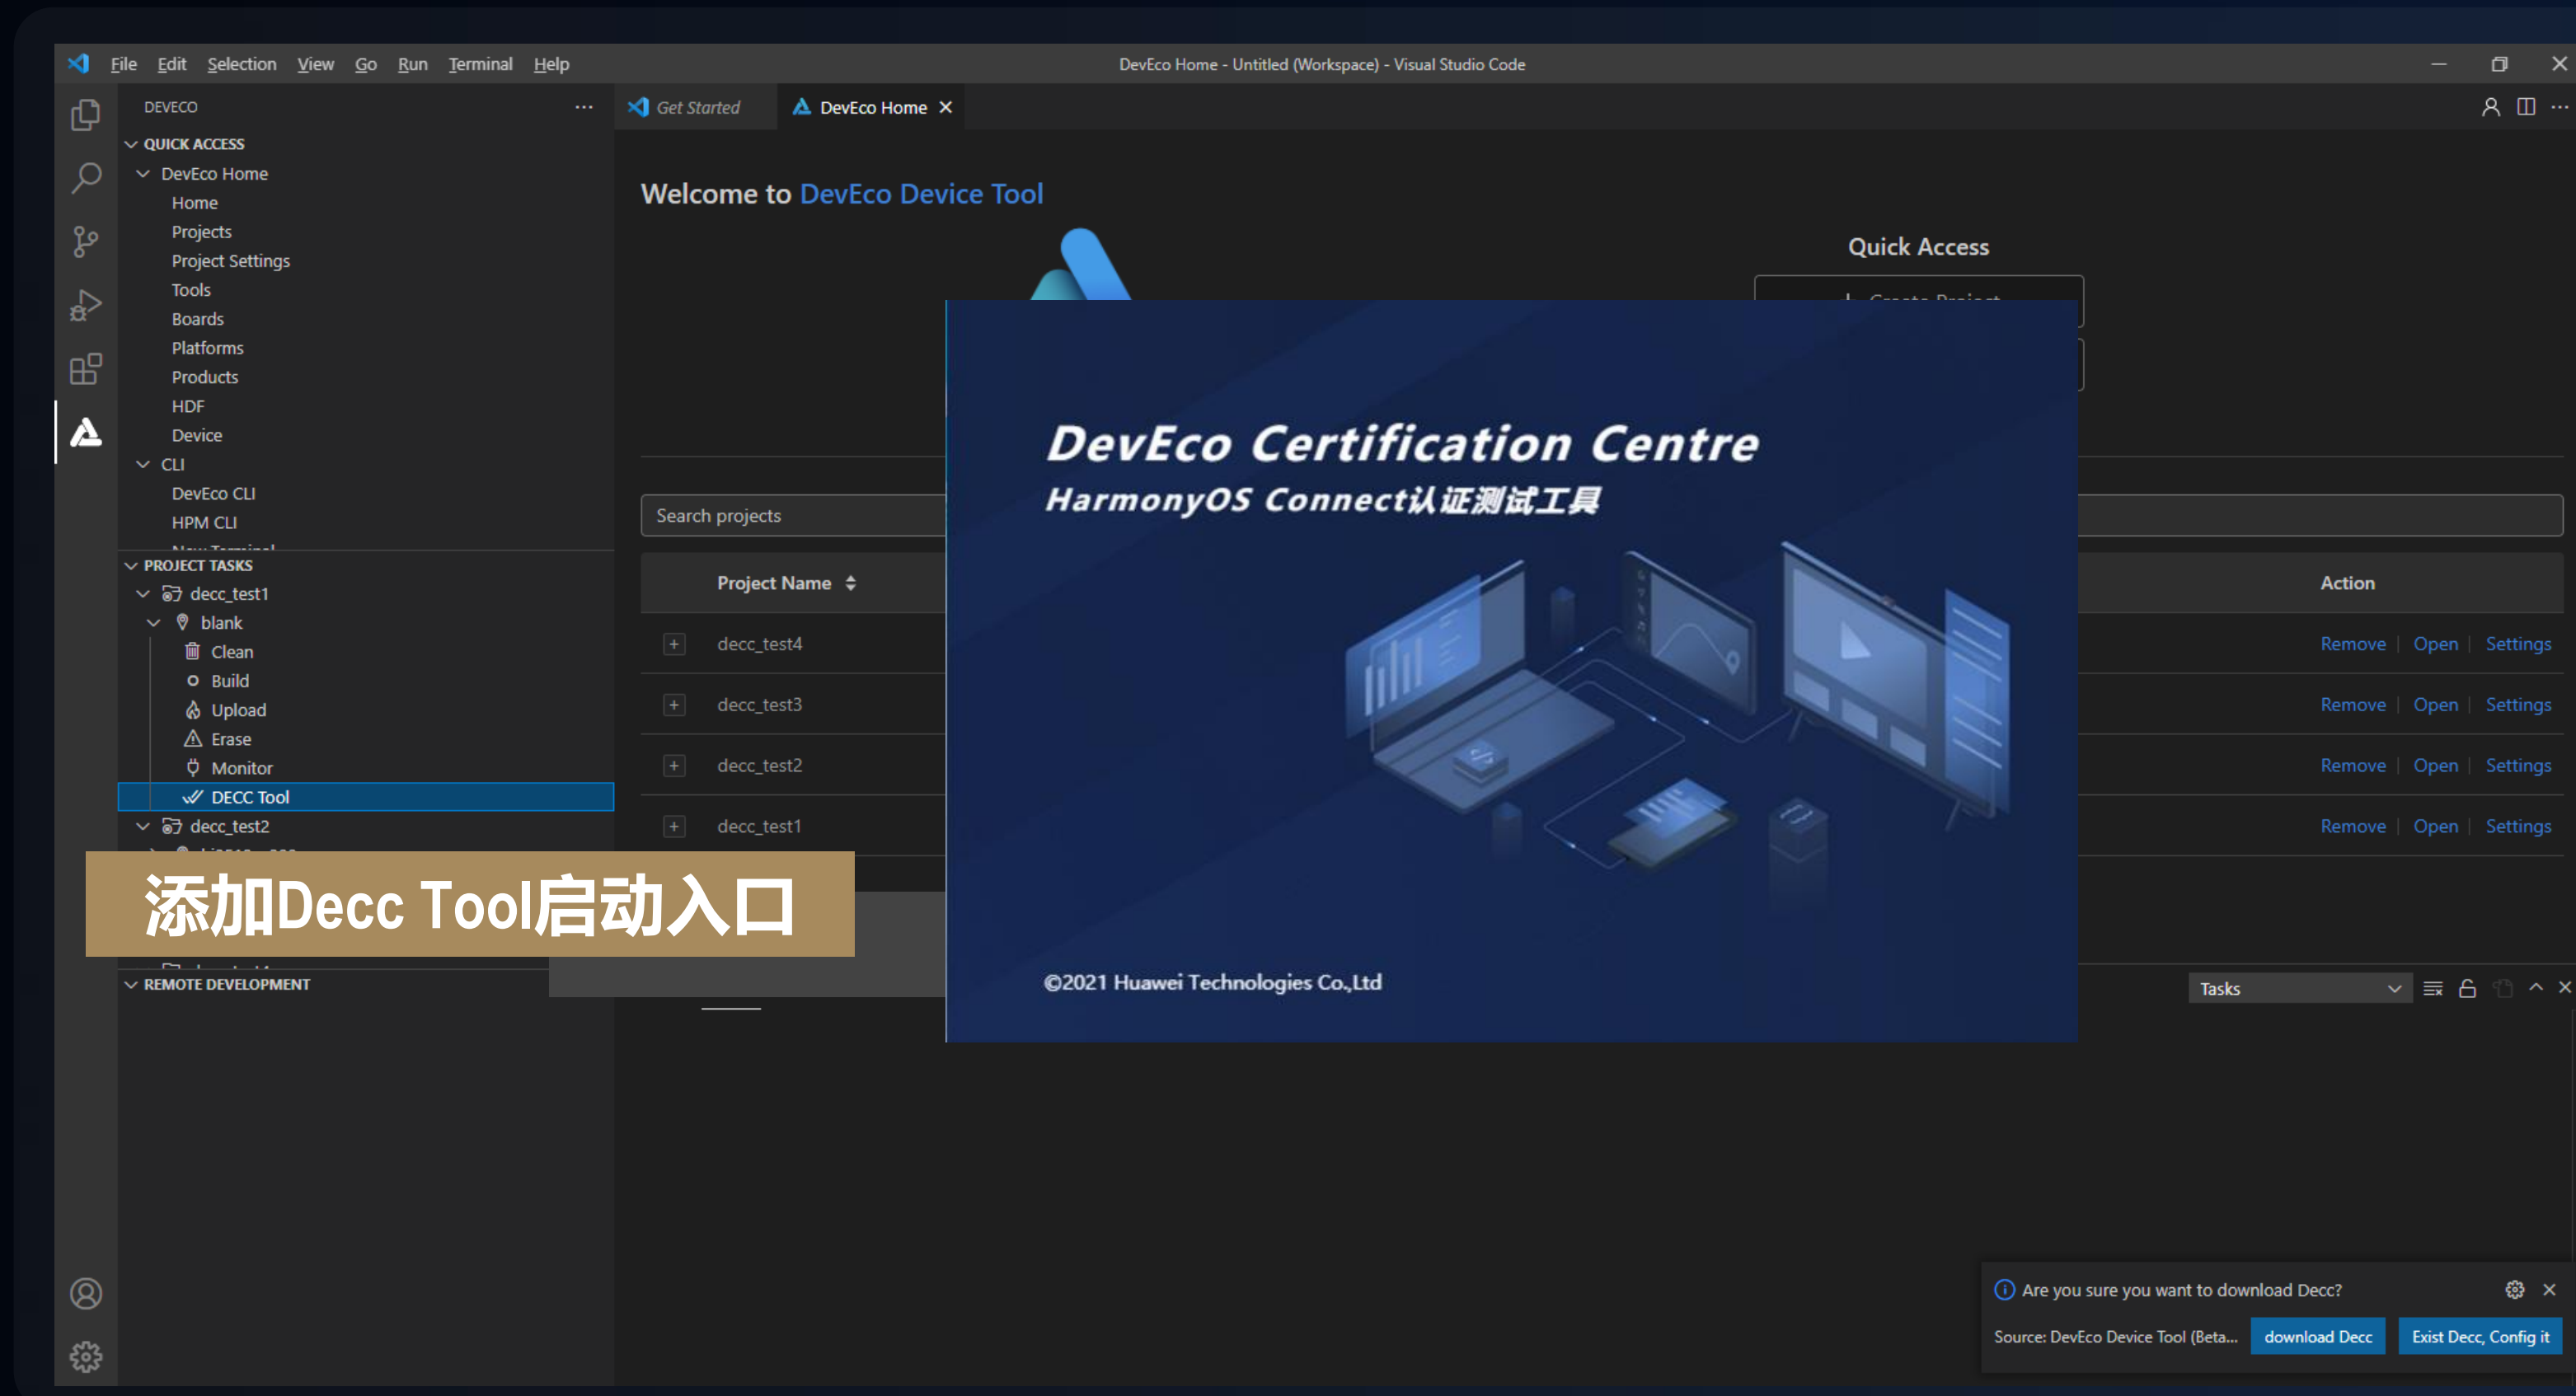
File Edit Selection View Go Run Terminal Help
DevEco Home - Untitled (Workspace) - Visual Studio Code

DEVECO
QUICK ACCESS
DevEco Home
Home
Projects
Project Settings
Tools
Boards
Platforms
Products
HDF
Device
CLI
DevEco CLI
HPM CLI
PROJECT TASKS
decc_test1
blank
Clean
Build
Upload
Erase
Monitor
DECC Tool
decc_test2
REMOTE DEVELOPMENT

Get Started
DevEco Home

Welcome to DevEco Device Tool

Quick Access

Search projects

| Project Name | Action |
|---|---|
| decc_test4 | Remove \| Open \| Settings |
| decc_test3 | Remove \| Open \| Settings |
| decc_test2 | Remove \| Open \| Settings |
| decc_test1 | Remove \| Open \| Settings |

DevEco Certification Centre
HarmonyOS Connect认证测试工具
©2021 Huawei Technologies Co.,Ltd

添加Decc Tool启动入口

Tasks

Are you sure you want to download Decc?
Source: DevEco Device Tool (Beta...
download Decc
Exist Decc, Config it